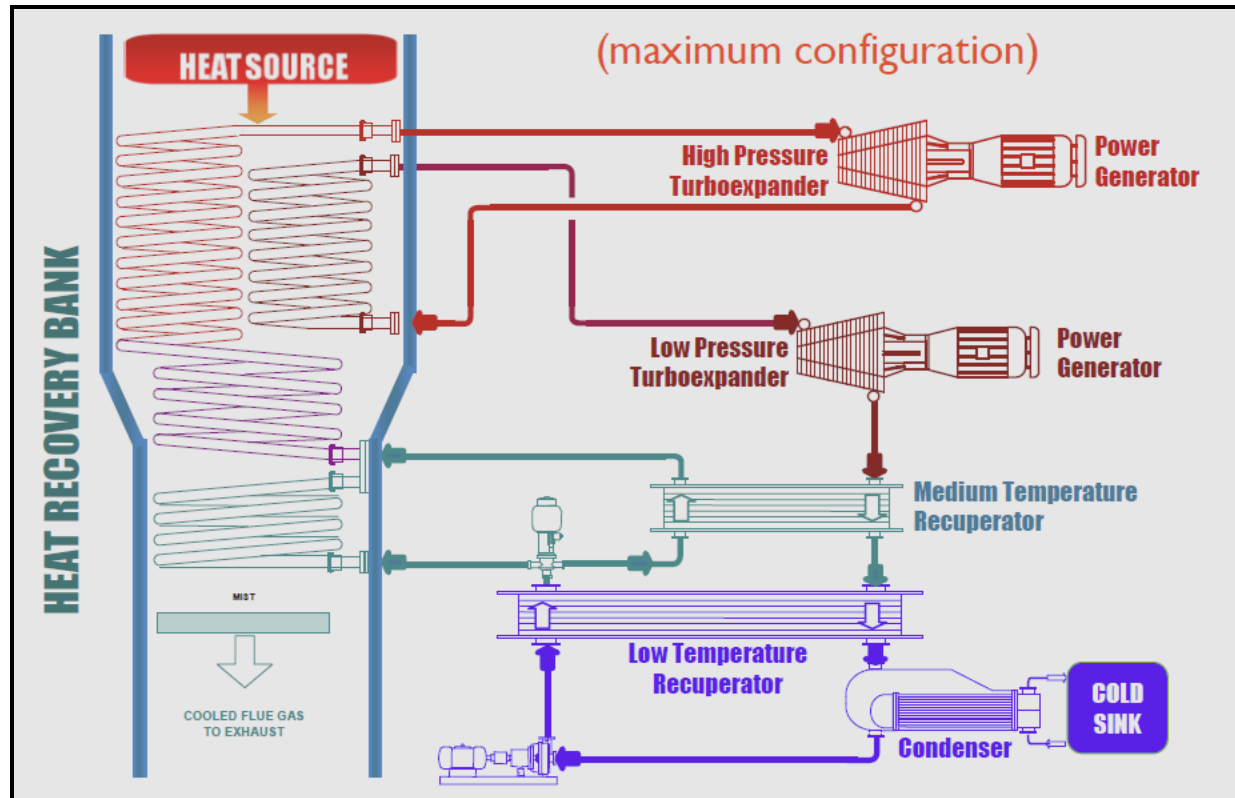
HEAT SOURCE

(maximum configuration)

High Pressure Turboexpander

Power Generator

Low Pressure Turboexpander

Power Generator

HEAT RECOVERY BANK

Medium Temperature Recuperator

MIST

Low Temperature Recuperator

COOLED FLUE GAS TO EXHAUST

COLD SINK

Condenser